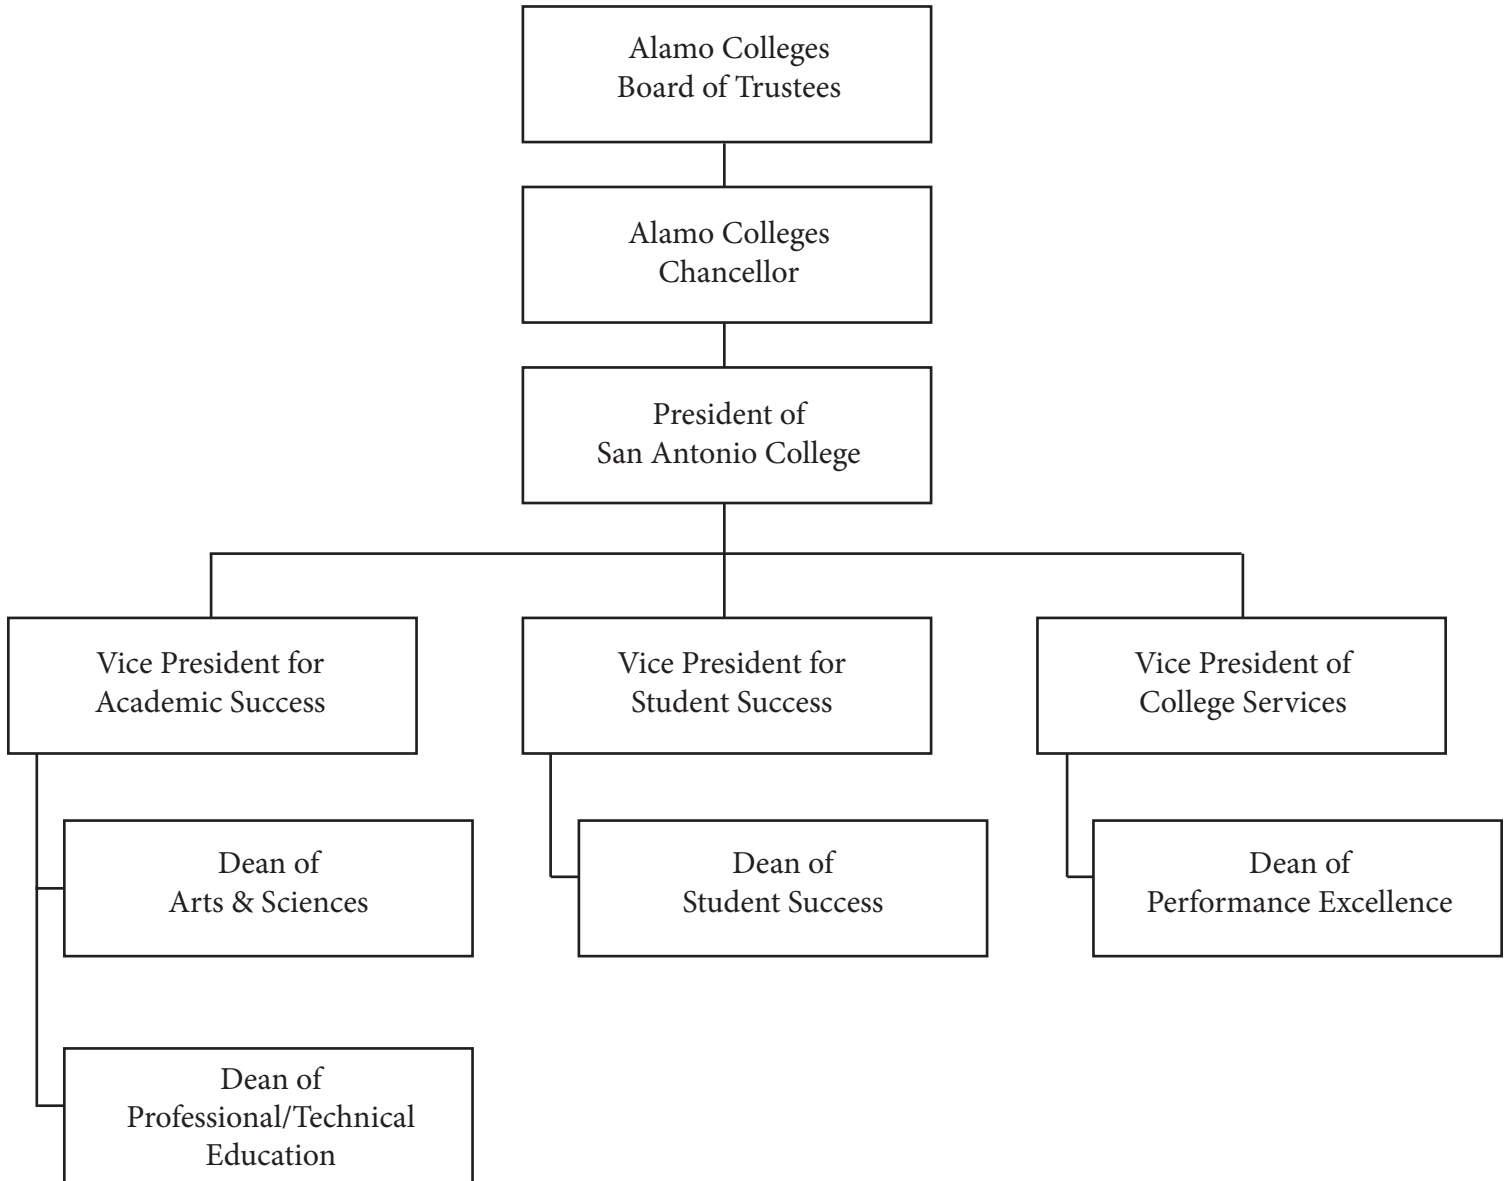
Alamo Colleges
Board of Trustees

Alamo Colleges
Chancellor

President of
San Antonio College

Vice President for
Academic Success

Vice President for
Student Success

Vice President of
College Services

Dean of
Arts & Sciences

Dean of
Student Success

Dean of
Performance Excellence

Dean of
Professional/Technical
Education